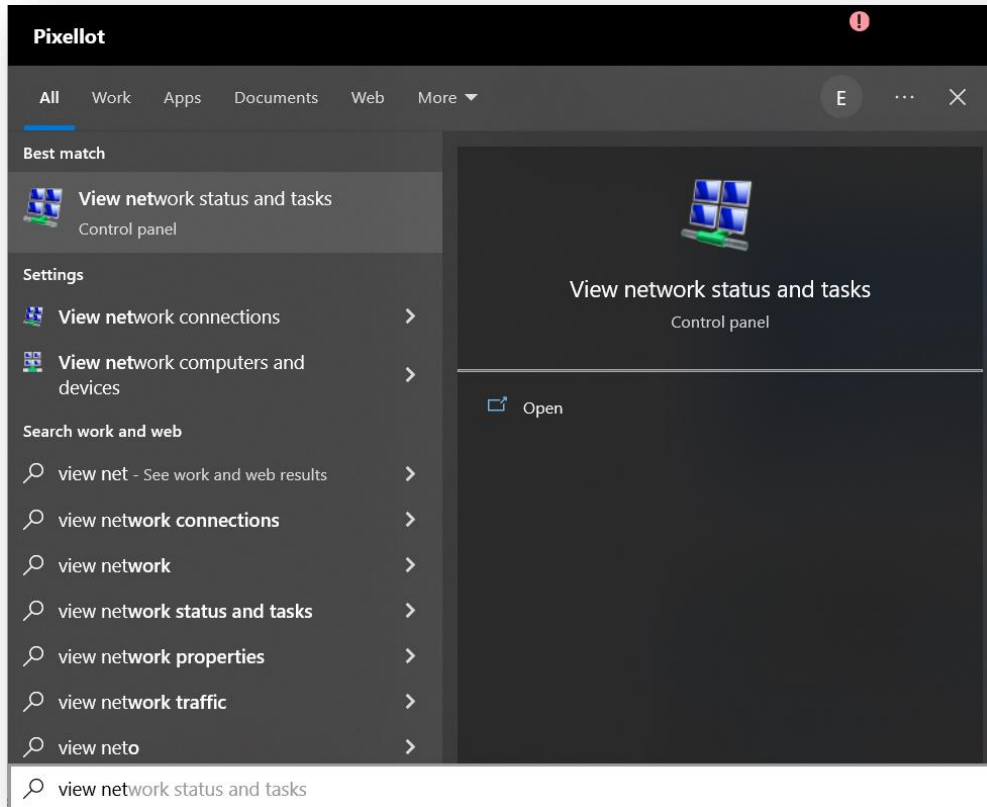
Pixellot

All Work Apps Documents Web More

E ...

Best match

View network status and tasks
Control panel

Settings

View network connections

View network computers and devices

Search work and web

view net - See work and web results

view network connections

view network

view network status and tasks

view network properties

view network traffic

view neto

View network status and tasks
Control panel

Open

view network status and tasks